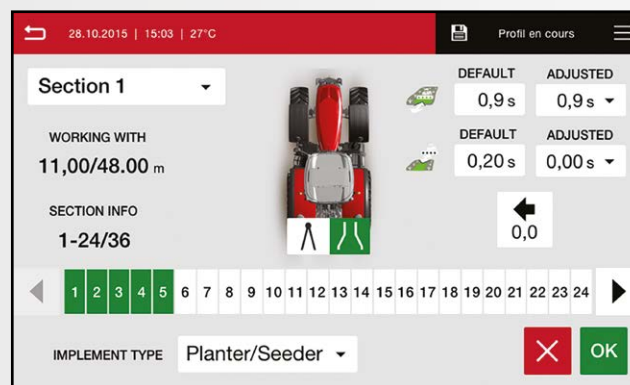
28.10.2015 | 15:03 | 27°C

Profil en cours

Section 1

WORKING WITH
11,00/48.00 m

SECTION INFO
1-24/36

DEFAULT
0,9 s

ADJUSTED
0,9 s

DEFAULT
0,20 s

ADJUSTED
0,00 s

0,0

1 2 3 4 5 6 7 8 9 10 11 12 13 14 15 16 17 18 19 20 21 22 23 24

IMPLEMENT TYPE
Planter/Seeder

OK